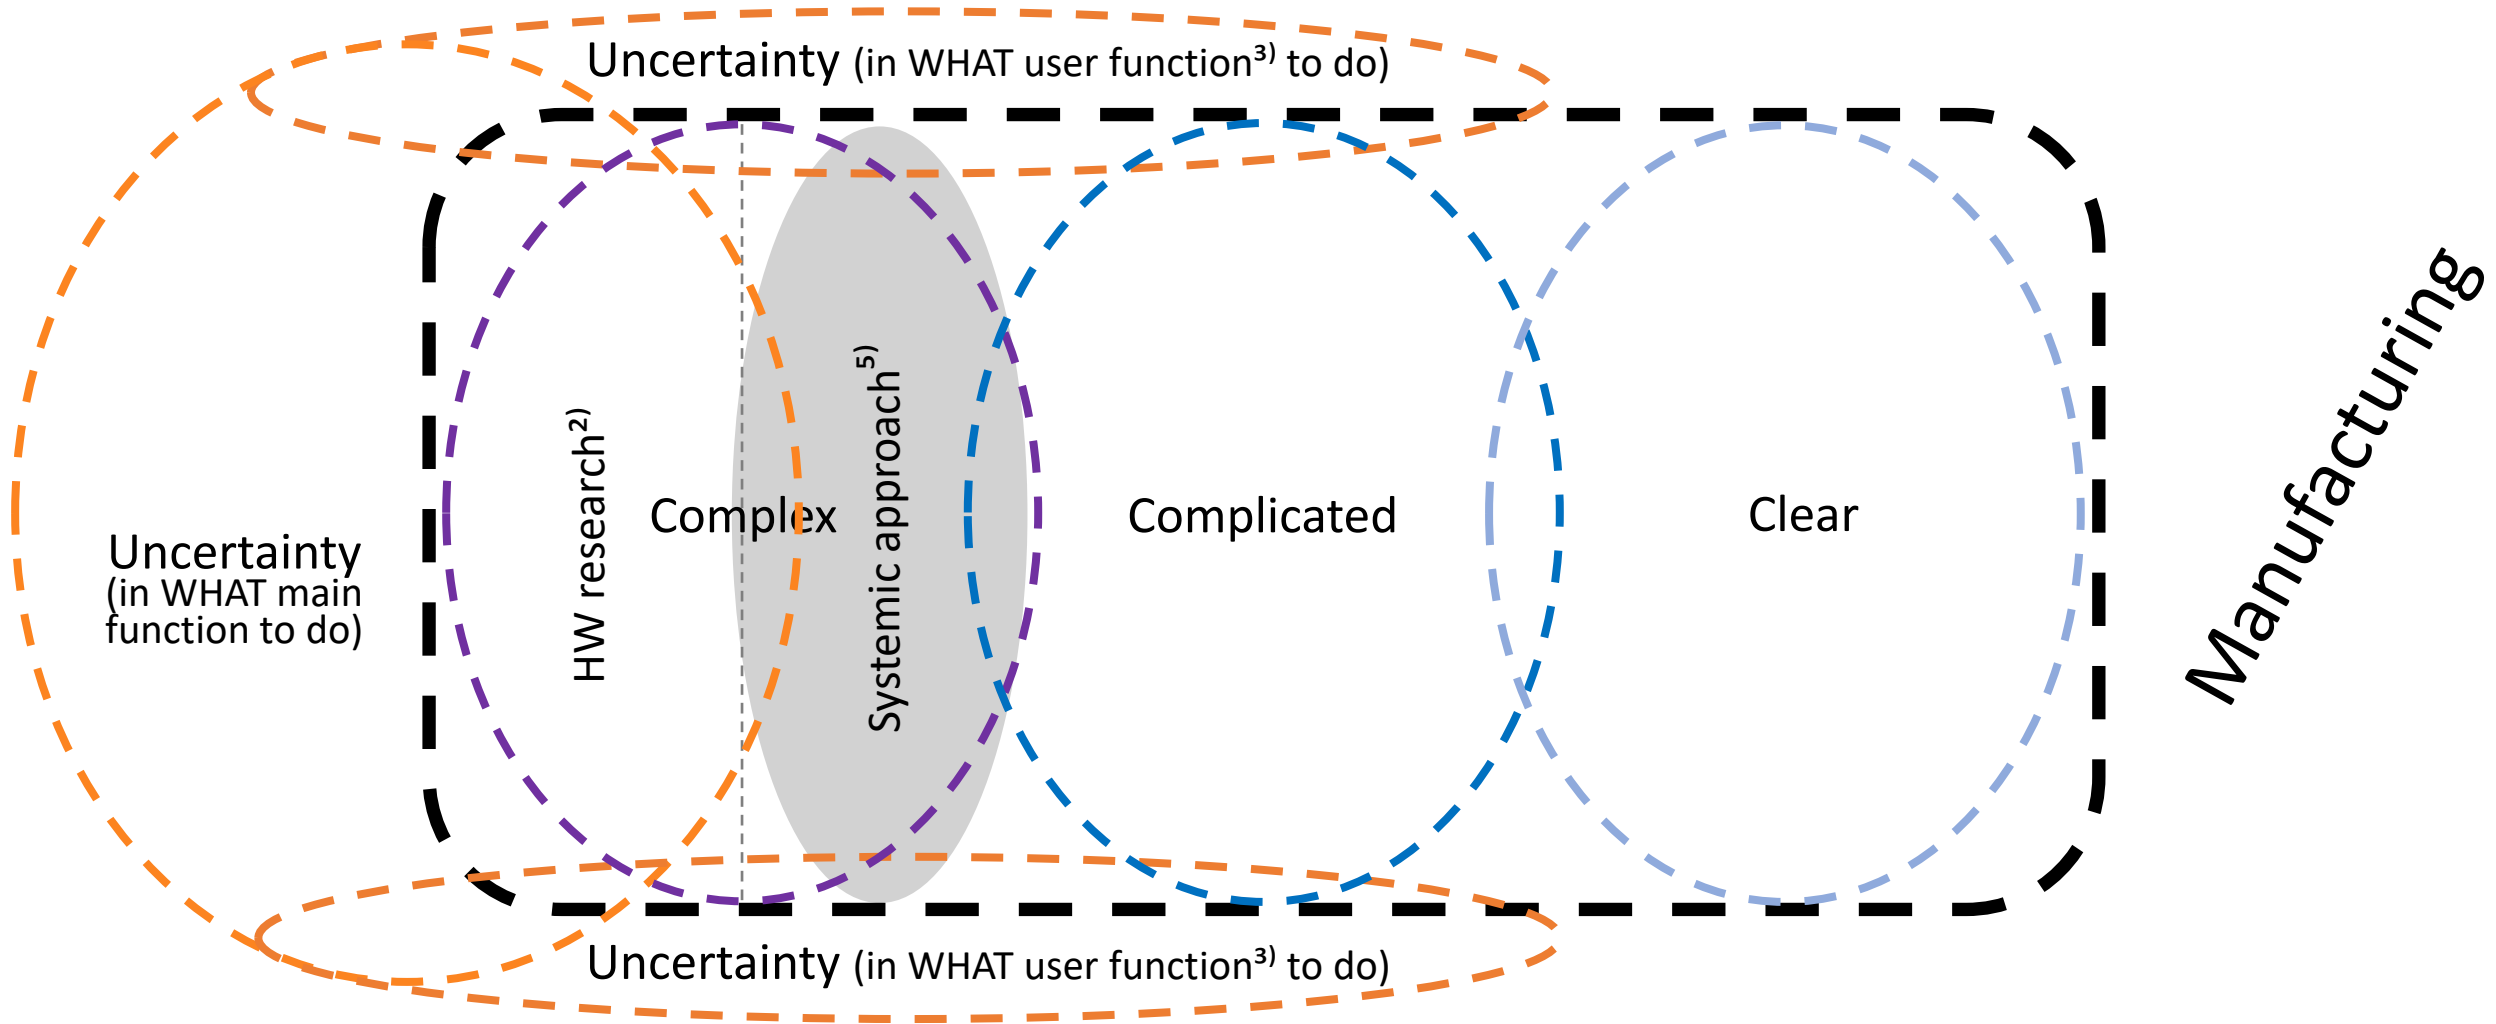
Uncertainty (in WHAT user function$^{3)}$ to do)

Uncertainty (in WHAT main function to do)

HW research$^{2)}$

Complex

Systemic approach$^{5)}$

Complicated

Clear

Manufacturing

Uncertainty (in WHAT user function$^{3)}$ to do)